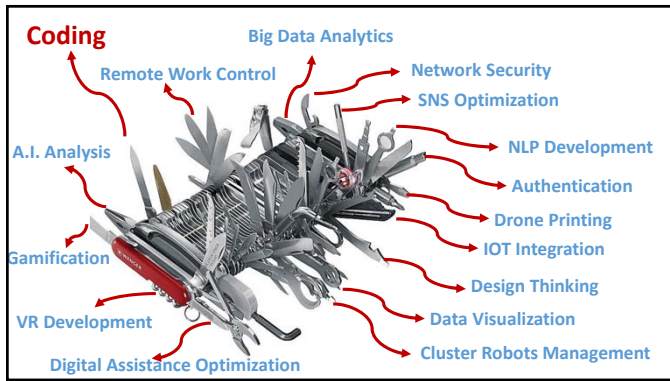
Coding

Big Data Analytics

Remote Work Control

Network Security

SNS Optimization

A.I. Analysis

NLP Development

Authentication

Drone Printing

IOT Integration

Gamification

Design Thinking

VR Development

Data Visualization

Cluster Robots Management

Digital Assistance Optimization